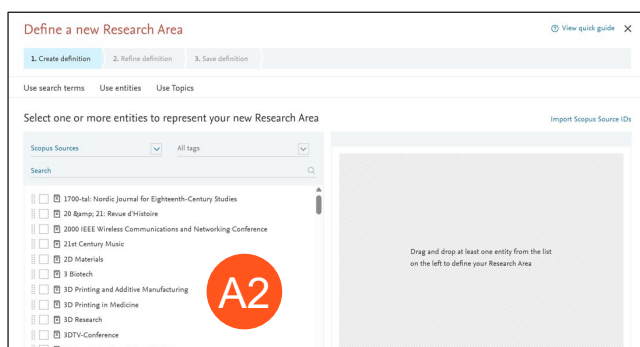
Define a new Research Area

View quick guide ✕

1. Create definition 2. Refine definition 3. Save definition

Use search terms Use entities Use Topics

Select one or more entities to represent your new Research Area

Import Scopus Source IDs

Scopus Sources All tags

Search

1700-tal: Nordic Journal for Eighteenth-Century Studies
20 &amp; 21: Revue d'Histoire
2000 IEEE Wireless Communications and Networking Conference
21st Century Music
2D Materials
3 Biotech
3D Printing and Additive Manufacturing
3D Printing in Medicine
3D Research
3DTV-Conference

Drag and drop at least one entity from the list on the left to define your Research Area

A2